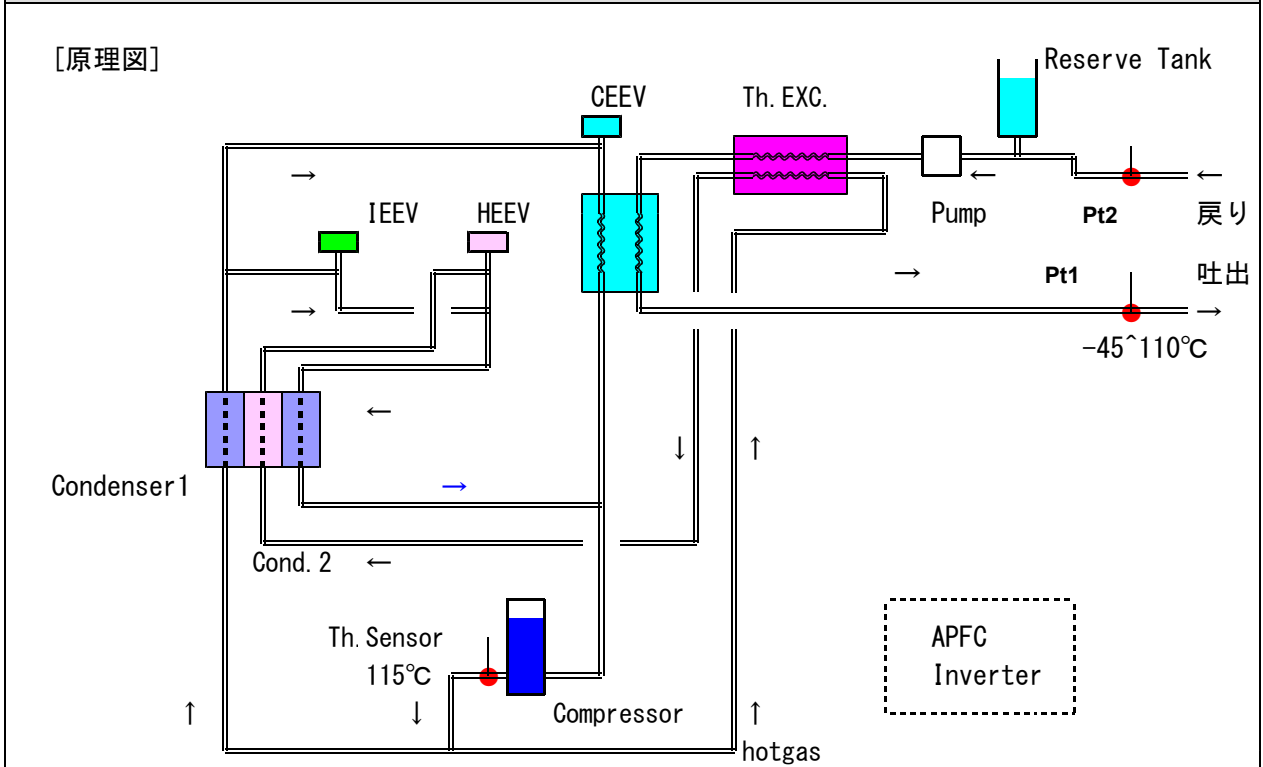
[原理図]

CEEV

Th. EXC.

Reserve Tank

→

←

←

IEEV

HEEV

Pump

Pt2

戻り

→

Pt1

吐出

→

→

-45^110℃

←

↓

↑

Condenser1

→

Cond. 2

←

Th. Sensor

115℃

APFC
Inverter

↑

↓

Compressor

↑

hotgas